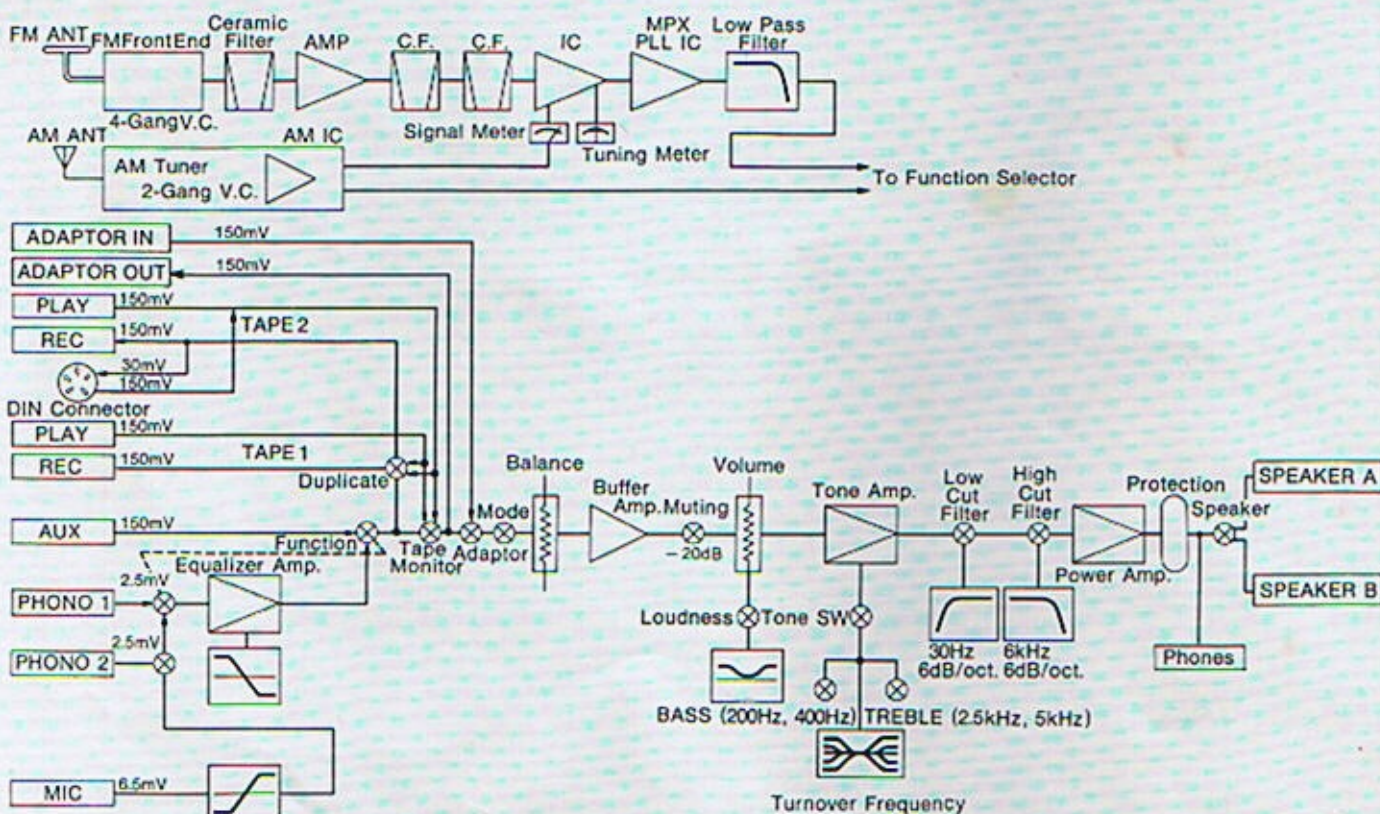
FM ANT
FMFrontEnd
Ceramic Filter
AMP
C.F.
C.F.
IC
MPX PLL IC
Low Pass Filter
4-GangV.C.
AM ANT
AM IC
Signal Meter
Tuning Meter
AM Tuner
2-Gang V.C.
To Function Selector
ADAPTOR IN
150mV
ADAPTOR OUT
150mV
PLAY
150mV
REC
150mV
TAPE 2
30mV
150mV
DIN Connector
PLAY
150mV
TAPE 1
REC
150mV
Duplicate
Balance
Buffer Amp.
Muting
Volume
Tone Amp.
Low Cut Filter
High Cut Filter
Protection
Speaker
SPEAKER A
AUX
150mV
Mode
Function
Tape Monitor
Adaptor
−20dB
Power Amp.
SPEAKER B
Equalizer Amp.
2.5mV
PHONO 1
2.5mV
PHONO 2
Loudness
Tone SW
30Hz 6dB/oct.
6kHz 6dB/oct.
Phones
BASS (200Hz, 400Hz)
TREBLE (2.5kHz, 5kHz)
MIC
6.5mV
Turnover Frequency